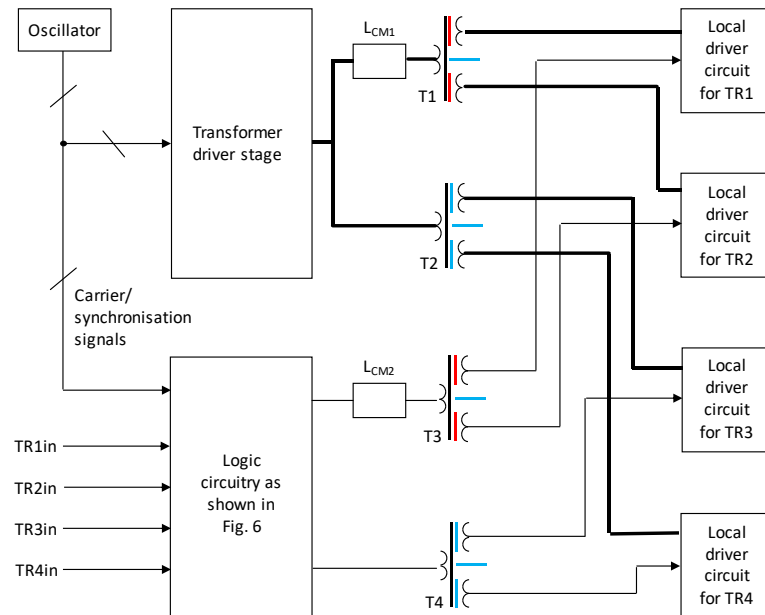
Oscillator

Transformer driver stage

$L_{CM1}$

T1

Local driver circuit for TR1

T2

Local driver circuit for TR2

Carrier/ synchronisation signals

$L_{CM2}$

T3

Local driver circuit for TR3

TR1in

TR2in

TR3in

TR4in

Logic circuitry as shown in Fig. 6

T4

Local driver circuit for TR4